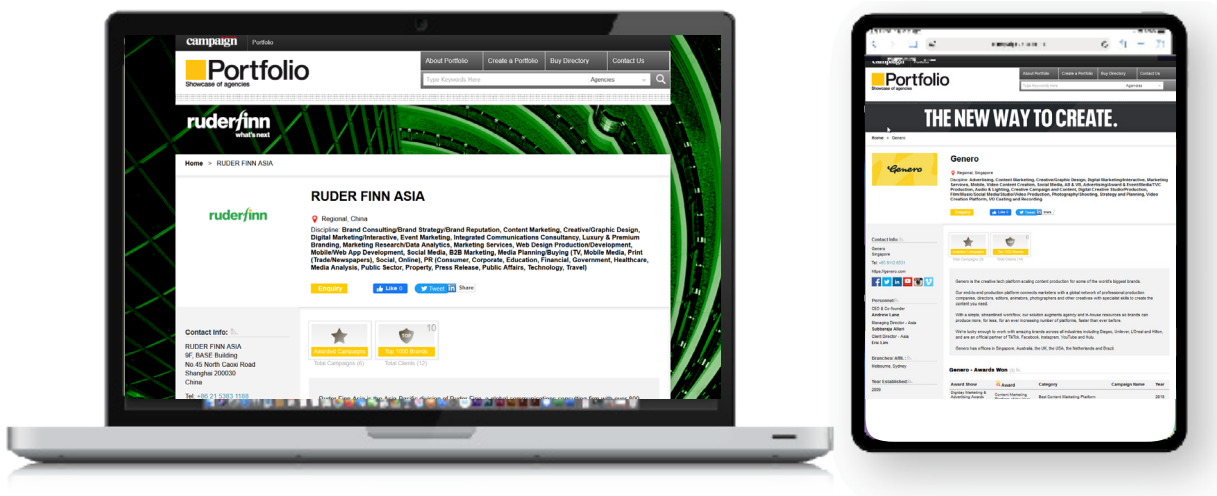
Campaign Portfolio

Portfolio
Showcase of agencies

About Portfolio | Create a Portfolio | Buy Directory | Contact Us

Type Keywords Here | Agencies

ruderfinn
what's next

Home > RUDER FINN ASIA

ruderfinn

RUDER FINN ASIA

Regional, China

Discipline: Brand Consulting/Brand Strategy/Brand Reputation, Content Marketing, Creative/Graphic Design, Digital Marketing/Interactive, Event Marketing, Integrated Communications Consultancy, Luxury & Premium Branding, Marketing Research/Data Analytics, Marketing Services, Web Design Production/Development, Mobile/Web App Development, Social Media, B2B Marketing, Media Planning/Buying (TV, Mobile Media, Print (Trade/Newspapers), Social, Online), PR (Consumer, Corporate, Education, Financial, Government, Healthcare, Media Analysis, Public Sector, Property, Press Release, Public Affairs, Technology, Travel)

Enquiry | Like 0 | Tweet | Share

Contact Info:
RUDER FINN ASIA
9F, BASE Building
No.45 North Caoxi Road
Shanghai 200030
China
Tel: +86 21 5383 1188

Awarded Campaigns | Total Campaigns (6)
10
Top 1000 Brands | Total Clients (12)

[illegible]

Campaign Portfolio
Portfolio
Showcase of agencies
About Portfolio | Create a Portfolio | Buy Directory | Contact Us

THE NEW WAY TO CREATE.

Home > Genero

Genero
Genero
Regional, Singapore
Discipline: Advertising, Content Marketing, Creative/Graphic Design, Digital Marketing/Interactive, Marketing Services, Mobile, Video Content Creation, Social Media, AR & VR, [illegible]

Enquiry | Like 0 | Tweet | Share

Contact Info:
Genero
Singapore
Tel: +65 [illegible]
https://genero.com

Personnel:
CEO & Co-founder
Andrew Lane
Managing Director - Asia
Subbaraju Allam
Client Director - Asia
Eric Lee

Branches/ Affil.:
Melbourne, Sydney

Year Established:
2009

Genero is the creative tech platform scaling content production for some of the world's biggest brands.

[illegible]

Genero has offices in Singapore, Australia, the UK, the USA, the Netherlands and Brazil.

Genero - Awards Won

| Award Show | Award | Category | Campaign Name | Year |
|---|---|---|---|---|
| Digital Marketing & Advertising Awards | Content Marketing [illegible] | Best Content Marketing Platform | | 2018 |